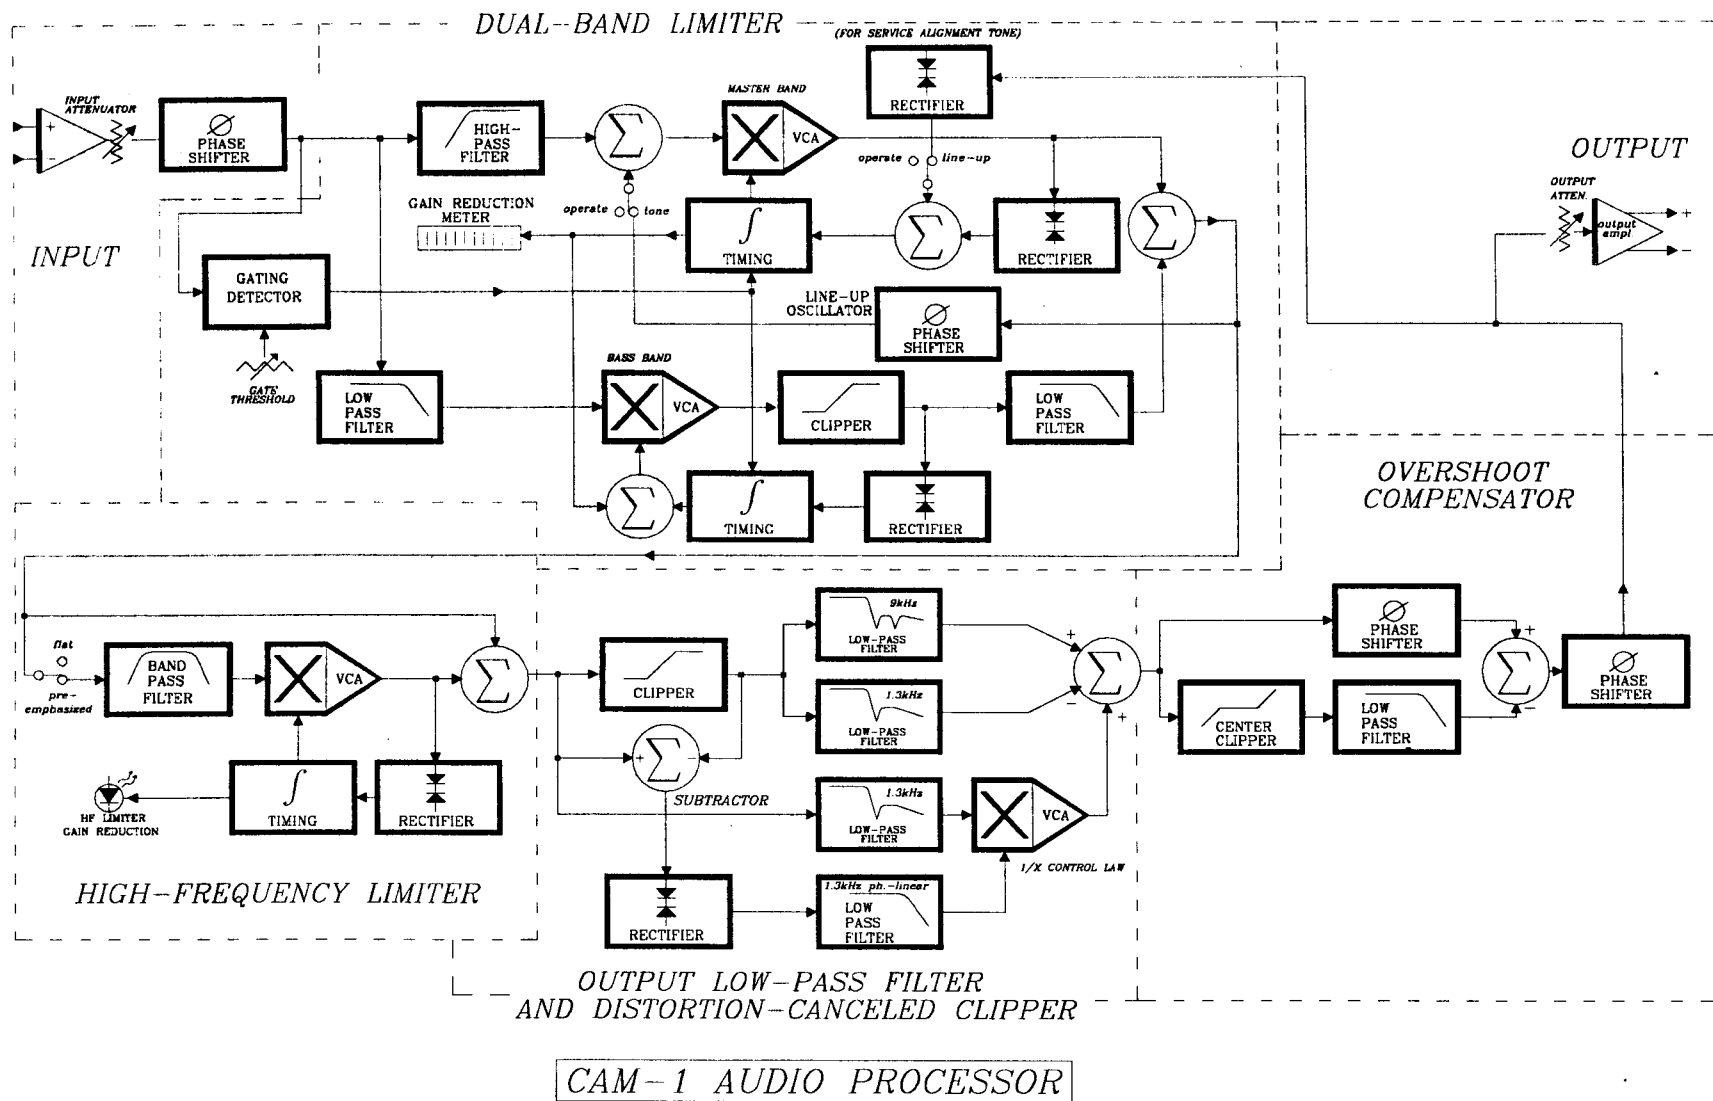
DUAL-BAND LIMITER

(FOR SERVICE ALIGNMENT TONE)

RECTIFIER

INPUT ATTENUATOR

+
-

PHASE SHIFTER

HIGH-PASS FILTER

$\sum$

MASTER BAND

VCA

operate

line-up

OUTPUT

OUTPUT ATTEN.

output ampl

+
-

GAIN REDUCTION METER

operate

tone

$\int$
TIMING

$\sum$

RECTIFIER

$\sum$

INPUT

GATING DETECTOR

LINE-UP OSCILLATOR

PHASE SHIFTER

GATE THRESHOLD

LOW PASS FILTER

BASS BAND

VCA

CLIPPER

LOW PASS FILTER

$\sum$

$\int$
TIMING

RECTIFIER

OVERSHOOT COMPENSATOR

flat

pre-emphasized

BAND PASS FILTER

VCA

$\sum$

CLIPPER

9kHz
LOW-PASS FILTER

1.3kHz
LOW-PASS FILTER

+
-
+

$\sum$

PHASE SHIFTER

CENTER CLIPPER

LOW PASS FILTER

+
-

$\sum$

PHASE SHIFTER

+
-

$\sum$

SUBTRACTOR

1.3kHz
LOW-PASS FILTER

VCA

HF LIMITER GAIN REDUCTION

$\int$
TIMING

RECTIFIER

1/X CONTROL LAW

RECTIFIER

1.3kHz ph.-linear
LOW PASS FILTER

HIGH-FREQUENCY LIMITER

OUTPUT LOW-PASS FILTER AND DISTORTION-CANCELED CLIPPER

CAM-1 AUDIO PROCESSOR